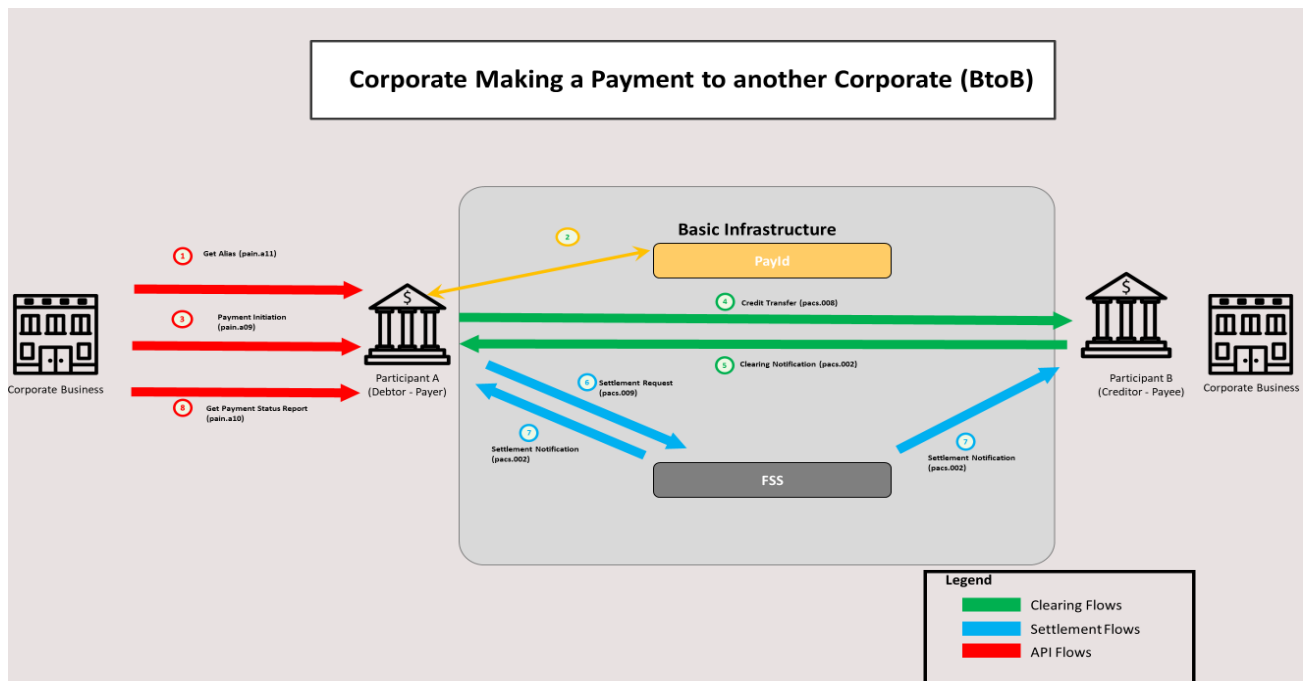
Corporate Making a Payment to another Corporate (BtoB)

Basic Infrastructure

2

PayId

1 Get Alias (pain.a11)

3 Payment Initiation (pain.a09)

8 Get Payment Status Report (pain.a10)

Corporate Business

Participant A (Debtor - Payer)

4 Credit Transfer (pacs.008)

5 Clearing Notification (pacs.002)

6 Settlement Request (pacs.009)

7 Settlement Notification (pacs.002)

FSS

7 Settlement Notification (pacs.002)

Participant B (Creditor - Payee)

Corporate Business

Legend

Clearing Flows

Settlement Flows

API Flows